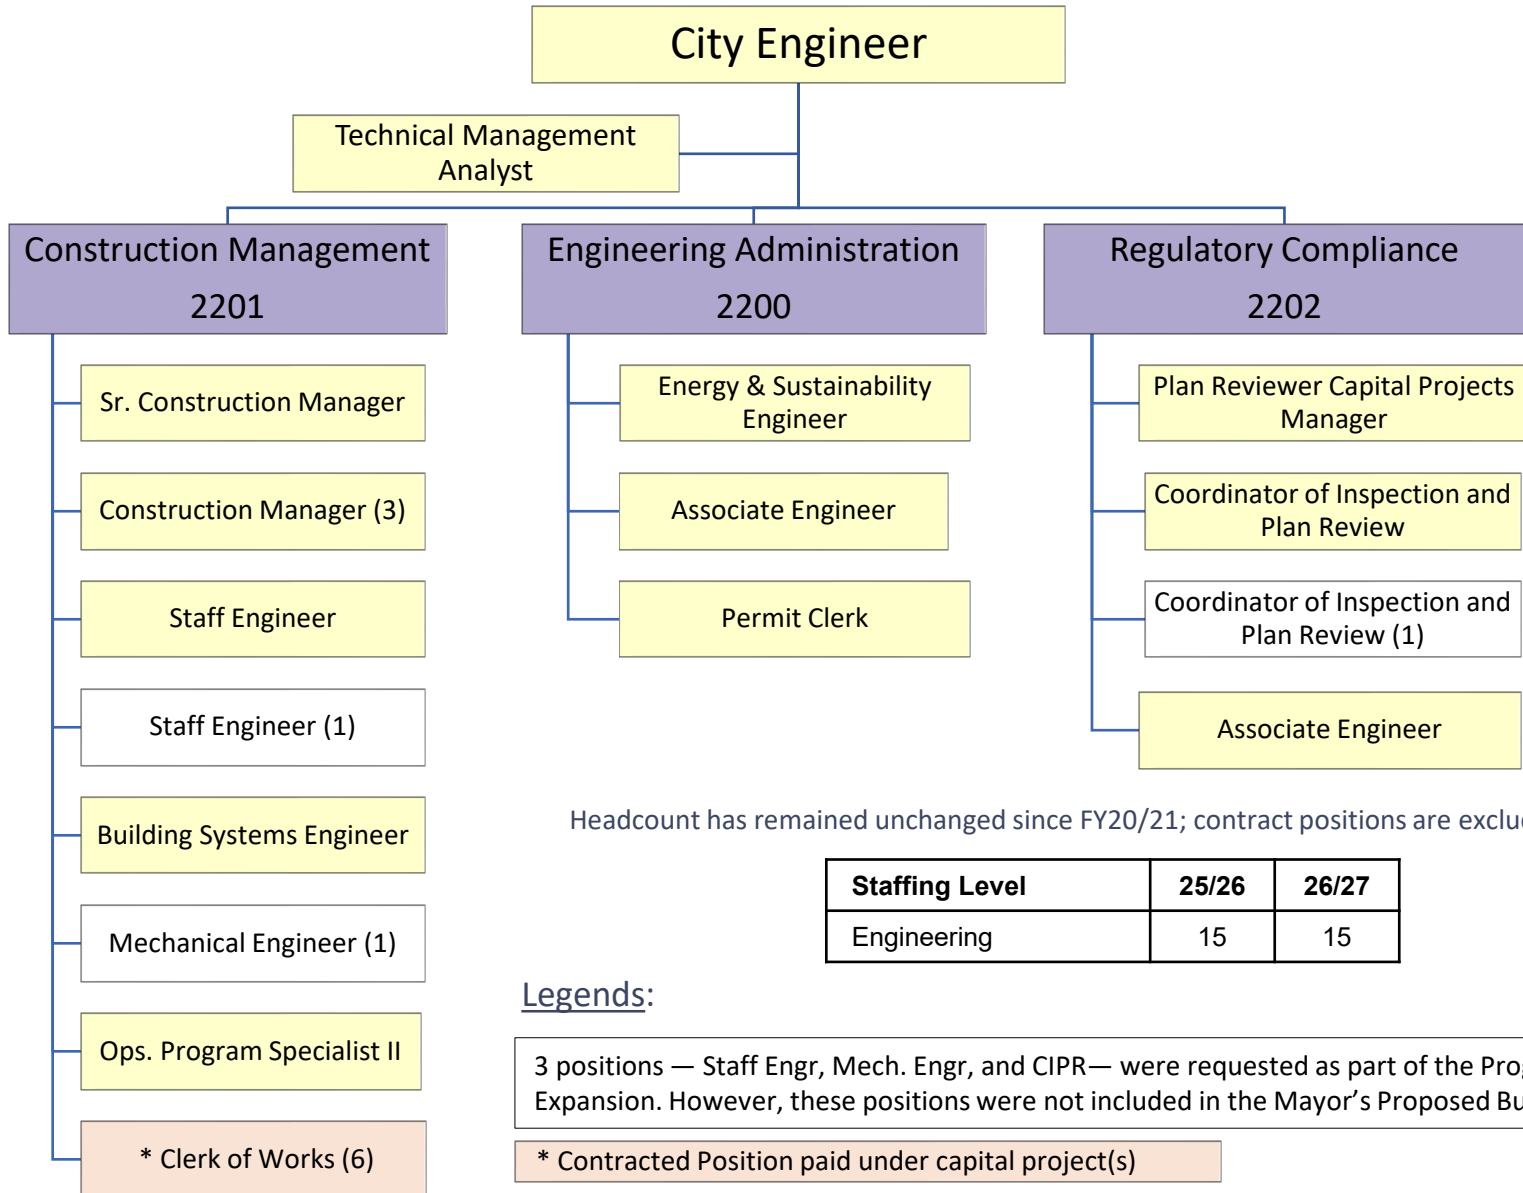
City Engineer

Technical Management Analyst

Construction Management
2201

Sr. Construction Manager

Construction Manager (3)

Staff Engineer

Staff Engineer (1)

Building Systems Engineer

Mechanical Engineer (1)

Ops. Program Specialist II

* Clerk of Works (6)

Engineering Administration
2200

Energy & Sustainability Engineer

Associate Engineer

Permit Clerk

Regulatory Compliance
2202

Plan Reviewer Capital Projects Manager

Coordinator of Inspection and Plan Review

Coordinator of Inspection and Plan Review (1)

Associate Engineer

Headcount has remained unchanged since FY20/21; contract positions are exclu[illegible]

| Staffing Level | 25/26 | 26/27 |
|---|---|---|
| Engineering | 15 | 15 |

Legends:

3 positions — Staff Engr, Mech. Engr, and CIPR— were requested as part of the Pro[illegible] Expansion. However, these positions were not included in the Mayor's Proposed Bu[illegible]

* Contracted Position paid under capital project(s)